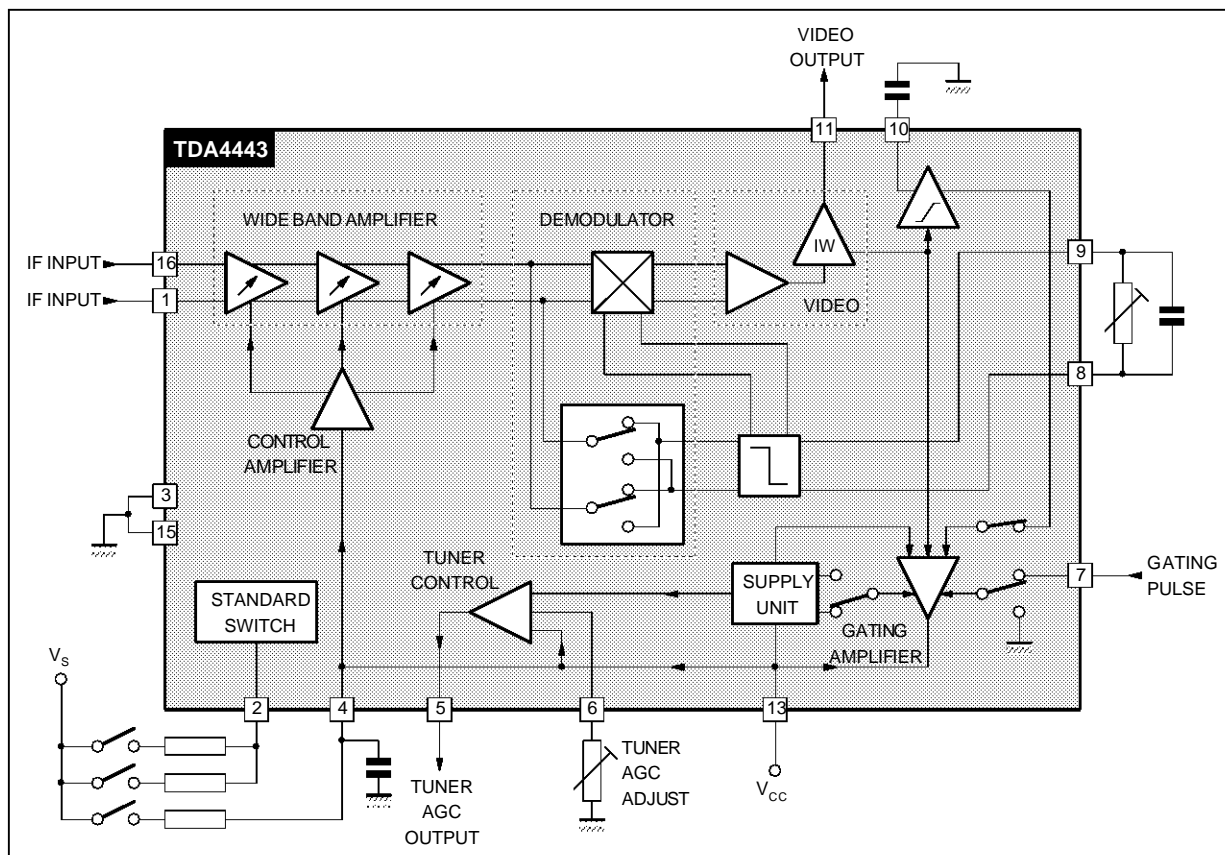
VIDEO OUTPUT

TDA4443

11
10

WIDE BAND AMPLIFIER

DEMODULATOR

IW

IF INPUT
16
IF INPUT
1

VIDEO

9

8

CONTROL AMPLIFIER

3
15

TUNER CONTROL

SUPPLY UNIT

7
GATING PULSE

STANDARD SWITCH

GATING AMPLIFIER

$V_S$

2
4
5
6
13

TUNER AGC OUTPUT

TUNER AGC ADJUST

$V_{CC}$